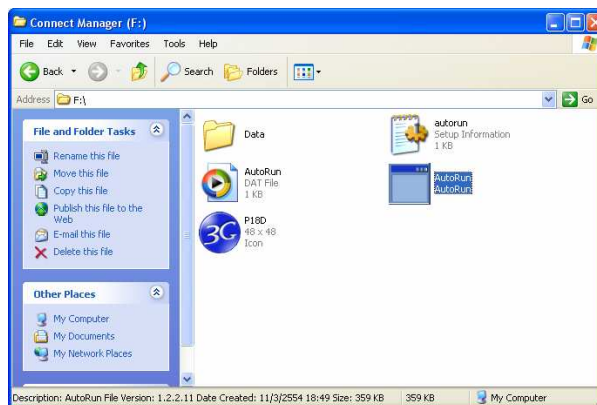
Connect Manager (F:)

File Edit View Favorites Tools Help

Back Search Folders

Address F:\

Go

File and Folder Tasks

Rename this file
Move this file
Copy this file
Publish this file to the Web
E-mail this file
Delete this file

Other Places

My Computer
My Documents
My Network Places

Data

autorun
Setup Information
1 KB

AutoRun
DAT File
1 KB

AutoRun
AutoRun

3G

P18D
48 x 48
Icon

Description: AutoRun File Version: 1.2.2.11 Date Created: 11/3/2554 18:49 Size: 359 KB 359 KB My Computer